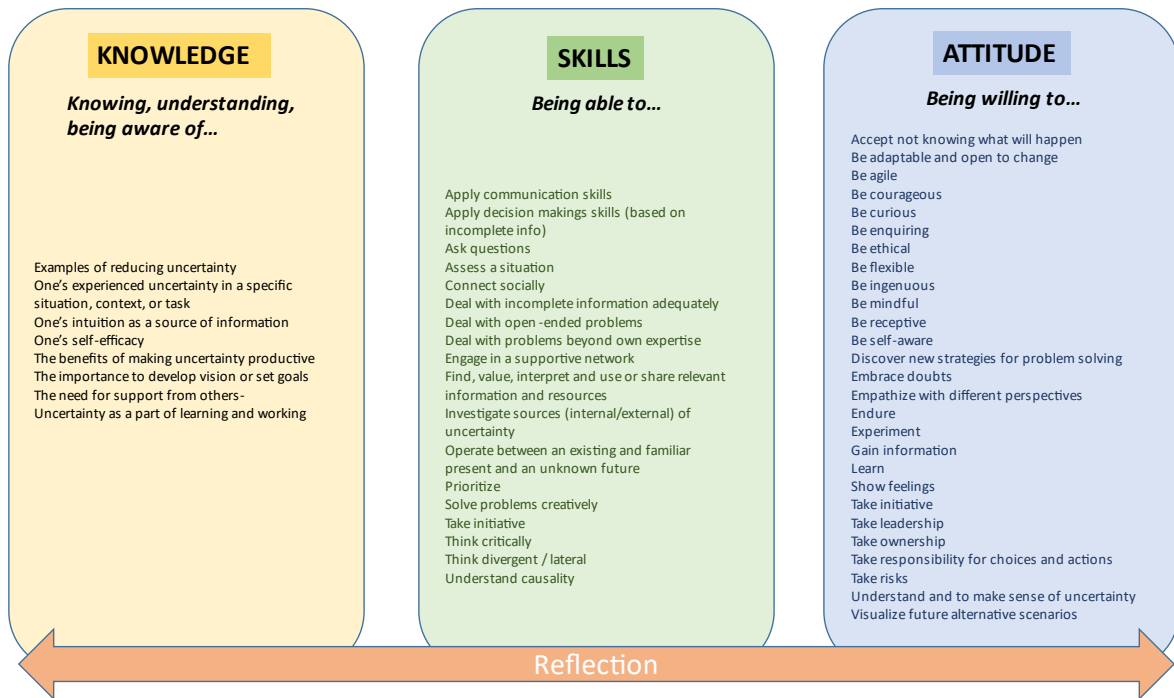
KNOWLEDGE

Knowing, understanding, being aware of…

Examples of reducing uncertainty
One's experienced uncertainty in a specific situation, context, or task
One's intuition as a source of information
One's self-efficacy
The benefits of making uncertainty productive
The importance to develop vision or set goals
The need for support from others-
Uncertainty as a part of learning and working

SKILLS

Being able to…

Apply communication skills
Apply decision makings skills (based on incomplete info)
Ask questions
Assess a situation
Connect socially
Deal with incomplete information adequately
Deal with open -ended problems
Deal with problems beyond own expertise
Engage in a supportive network
Find, value, interpret and use or share relevant information and resources
Investigate sources (internal/external) of uncertainty
Operate between an existing and familiar present and an unknown future
Prioritize
Solve problems creatively
Take initiative
Think critically
Think divergent / lateral
Understand causality

ATTITUDE

Being willing to…

Accept not knowing what will happen
Be adaptable and open to change
Be agile
Be courageous
Be curious
Be enquiring
Be ethical
Be flexible
Be ingenuous
Be mindful
Be receptive
Be self-aware
Discover new strategies for problem solving
Embrace doubts
Empathize with different perspectives
Endure
Experiment
Gain information
Learn
Show feelings
Take initiative
Take leadership
Take ownership
Take responsibility for choices and actions
Take risks
Understand and to make sense of uncertainty
Visualize future alternative scenarios

Reflection